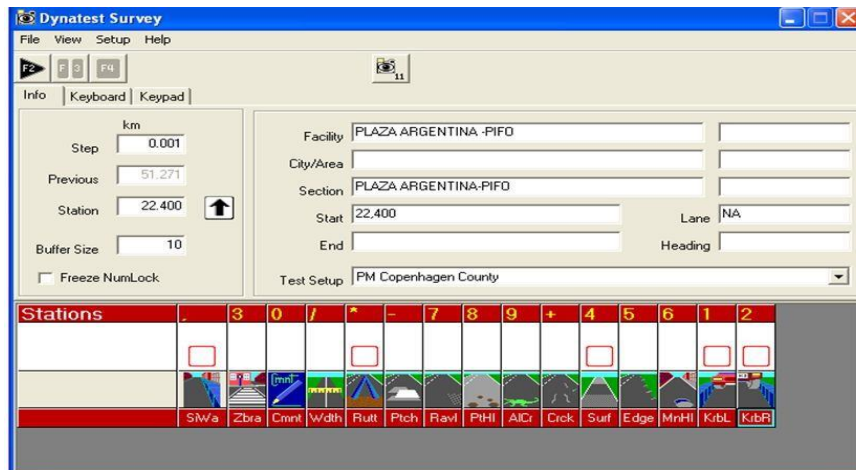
Dynatest Survey

File View Setup Help

F2 F3 F4

11

Info Keyboard Keypad

km

Step 0.001

Previous 51,271

Station 22.400

Buffer Size 10

Freeze NumLock

Facility PLAZA ARGENTINA -PIFO

City/Area

Section PLAZA ARGENTINA-PIFO

Start 22,400

Lane NA

End

Heading

Test Setup PM Copenhagen County

Stations

| , | 3 | 0 | / | * | - | 7 | 8 | 9 | + | 4 | 5 | 6 | 1 | 2 |
|---|---|---|---|---|---|---|---|---|---|---|---|---|---|---|
| SiWa | Zbra | Cmnt | Wdth | Rutt | Ptch | Ravl | PtHl | AlCr | Crck | Surf | Edge | MnHl | KrbL | KrbR |